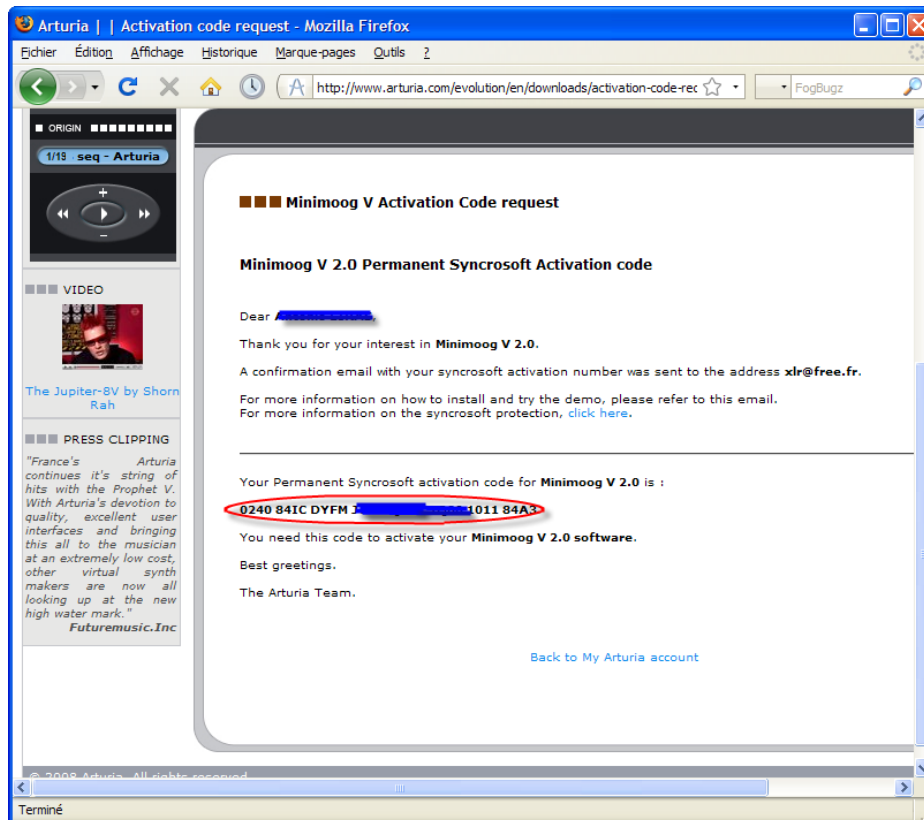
Arturia | | Activation code request - Mozilla Firefox

Fichier Édition Affichage Historique Marque-pages Outils ?

http://www.arturia.com/evolution/en/downloads/activation-code-rec

FogBugz

ORIGIN

1/19 seq - Arturia

VIDEO

The Jupiter-8V by Shorn Rah

PRESS CLIPPING

"France's Arturia continues it's string of hits with the Prophet V. With Arturia's devotion to quality, excellent user interfaces and bringing this all to the musician at an extremely low cost, other virtual synth makers are now all looking up at the new high water mark."
Futuremusic.Inc

Minimoog V Activation Code request

Minimoog V 2.0 Permanent Syncrosoft Activation code

Dear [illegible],

Thank you for your interest in Minimoog V 2.0.

A confirmation email with your syncrosoft activation number was sent to the address xlr@free.fr.

For more information on how to install and try the demo, please refer to this email.
For more information on the syncrosoft protection, click here.

Your Permanent Syncrosoft activation code for Minimoog V 2.0 is :

0240 84IC DYFM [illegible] 1011 84A3

You need this code to activate your Minimoog V 2.0 software.

Best greetings.

The Arturia Team.

Back to My Arturia account

© 2008 Arturia. All rights reserved

Terminé